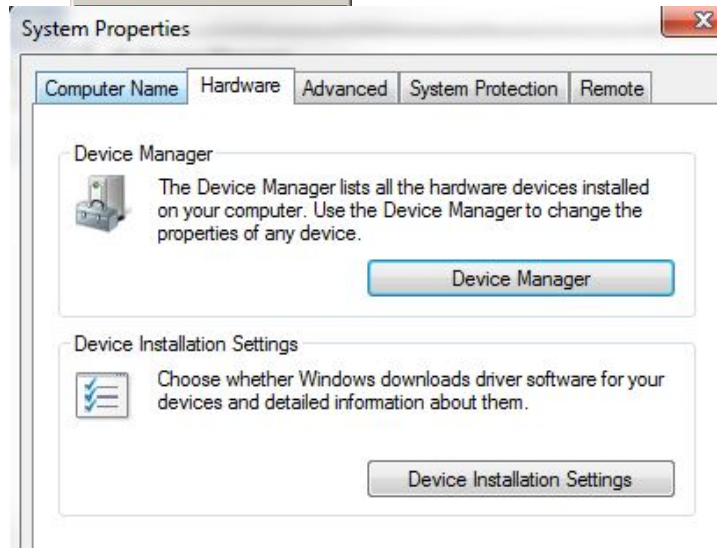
System Properties

Computer Name | Hardware | Advanced | System Protection | Remote

Device Manager

The Device Manager lists all the hardware devices installed on your computer. Use the Device Manager to change the properties of any device.

Device Manager

Device Installation Settings

Choose whether Windows downloads driver software for your devices and detailed information about them.

Device Installation Settings